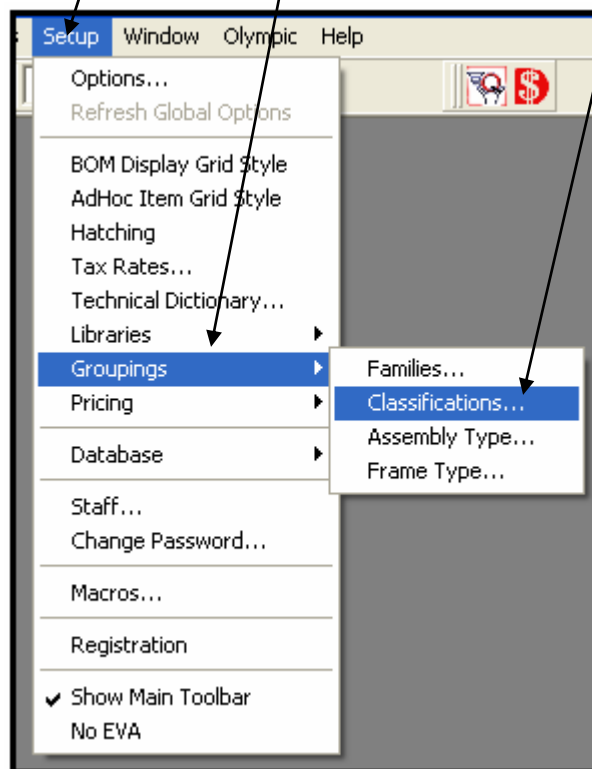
Setup Window Olympic Help

Options...
Refresh Global Options

BOM Display Grid Style
AdHoc Item Grid Style
Hatching
Tax Rates...
Technical Dictionary...
Libraries
Groupings
Pricing

Database

Staff...
Change Password...

Macros...

Registration

✔ Show Main Toolbar
No EVA

Families...
Classifications...
Assembly Type...
Frame Type...